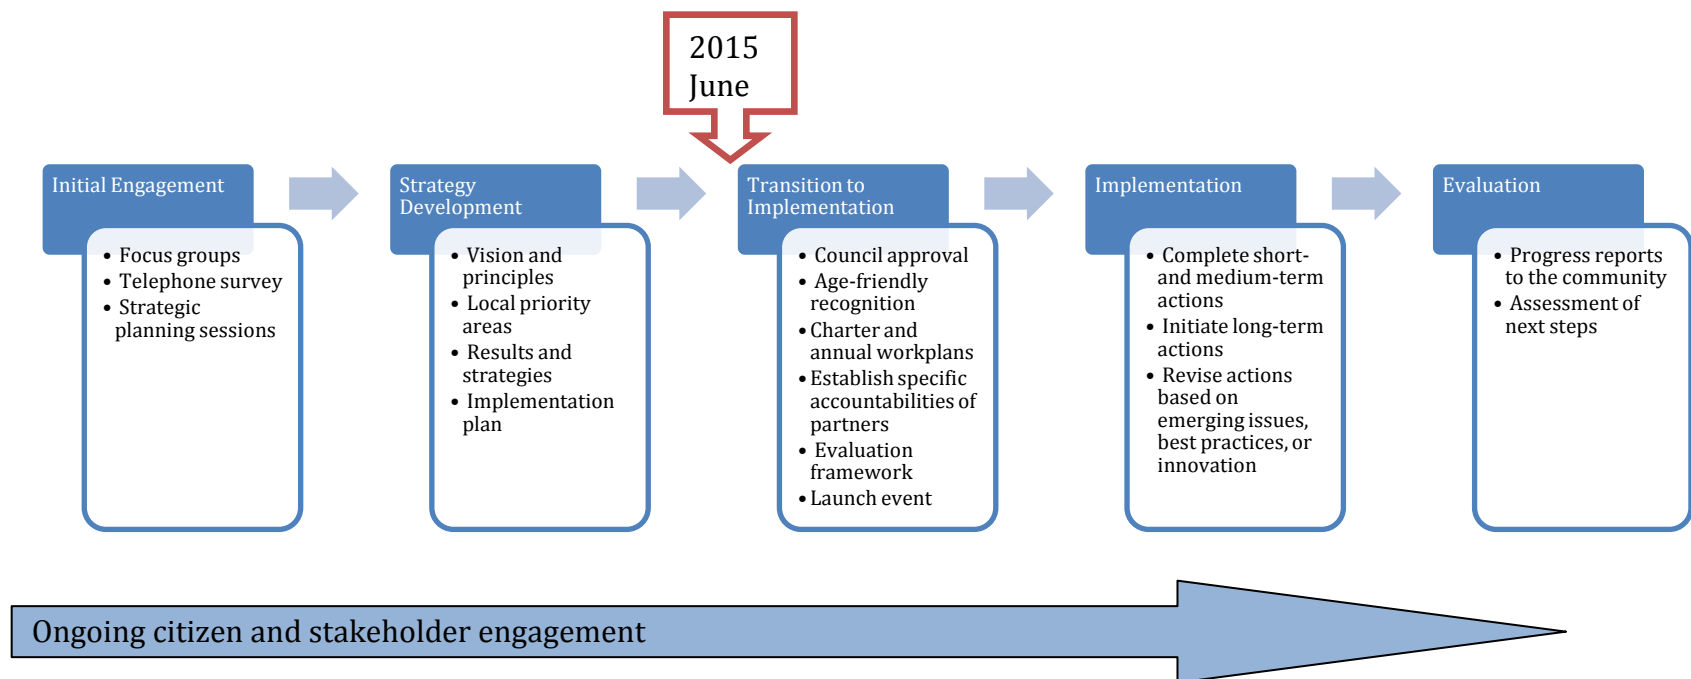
2015
June

Initial Engagement
- Focus groups
- Telephone survey
- Strategic planning sessions

Strategy Development
- Vision and principles
- Local priority areas
- Results and strategies
- Implementation plan

Transition to Implementation
- Council approval
- Age-friendly recognition
- Charter and annual workplans
- Establish specific accountabilities of partners
- Evaluation framework
- Launch event

Implementation
- Complete short- and medium-term actions
- Initiate long-term actions
- Revise actions based on emerging issues, best practices, or innovation

Evaluation
- Progress reports to the community
- Assessment of next steps

Ongoing citizen and stakeholder engagement